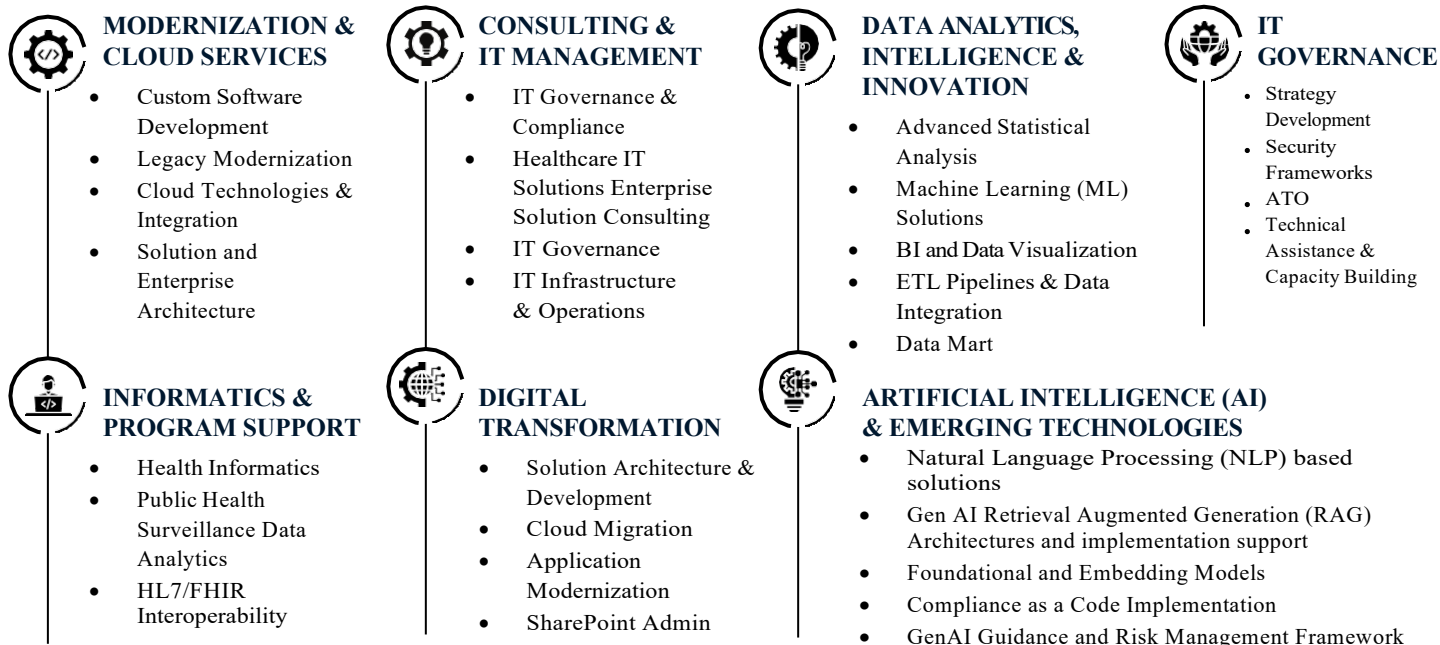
MODERNIZATION & CLOUD SERVICES

- Custom Software Development
- Legacy Modernization
- Cloud Technologies & Integration
- Solution and Enterprise Architecture

CONSULTING & IT MANAGEMENT

- IT Governance & Compliance
- Healthcare IT Solutions Enterprise Solution Consulting
- IT Governance
- IT Infrastructure & Operations

DATA ANALYTICS, INTELLIGENCE & INNOVATION

- Advanced Statistical Analysis
- Machine Learning (ML) Solutions
- BI and Data Visualization
- ETL Pipelines & Data Integration
- Data Mart

IT GOVERNANCE

- Strategy Development
- Security Frameworks
- ATO
- Technical Assistance & Capacity Building

INFORMATICS & PROGRAM SUPPORT

- Health Informatics
- Public Health Surveillance Data Analytics
- HL7/FHIR Interoperability

DIGITAL TRANSFORMATION

- Solution Architecture & Development
- Cloud Migration
- Application Modernization
- SharePoint Admin

ARTIFICIAL INTELLIGENCE (AI) & EMERGING TECHNOLOGIES

- Natural Language Processing (NLP) based solutions
- Gen AI Retrieval Augmented Generation (RAG) Architectures and implementation support
- Foundational and Embedding Models
- Compliance as a Code Implementation
- GenAI Guidance and Risk Management Framework